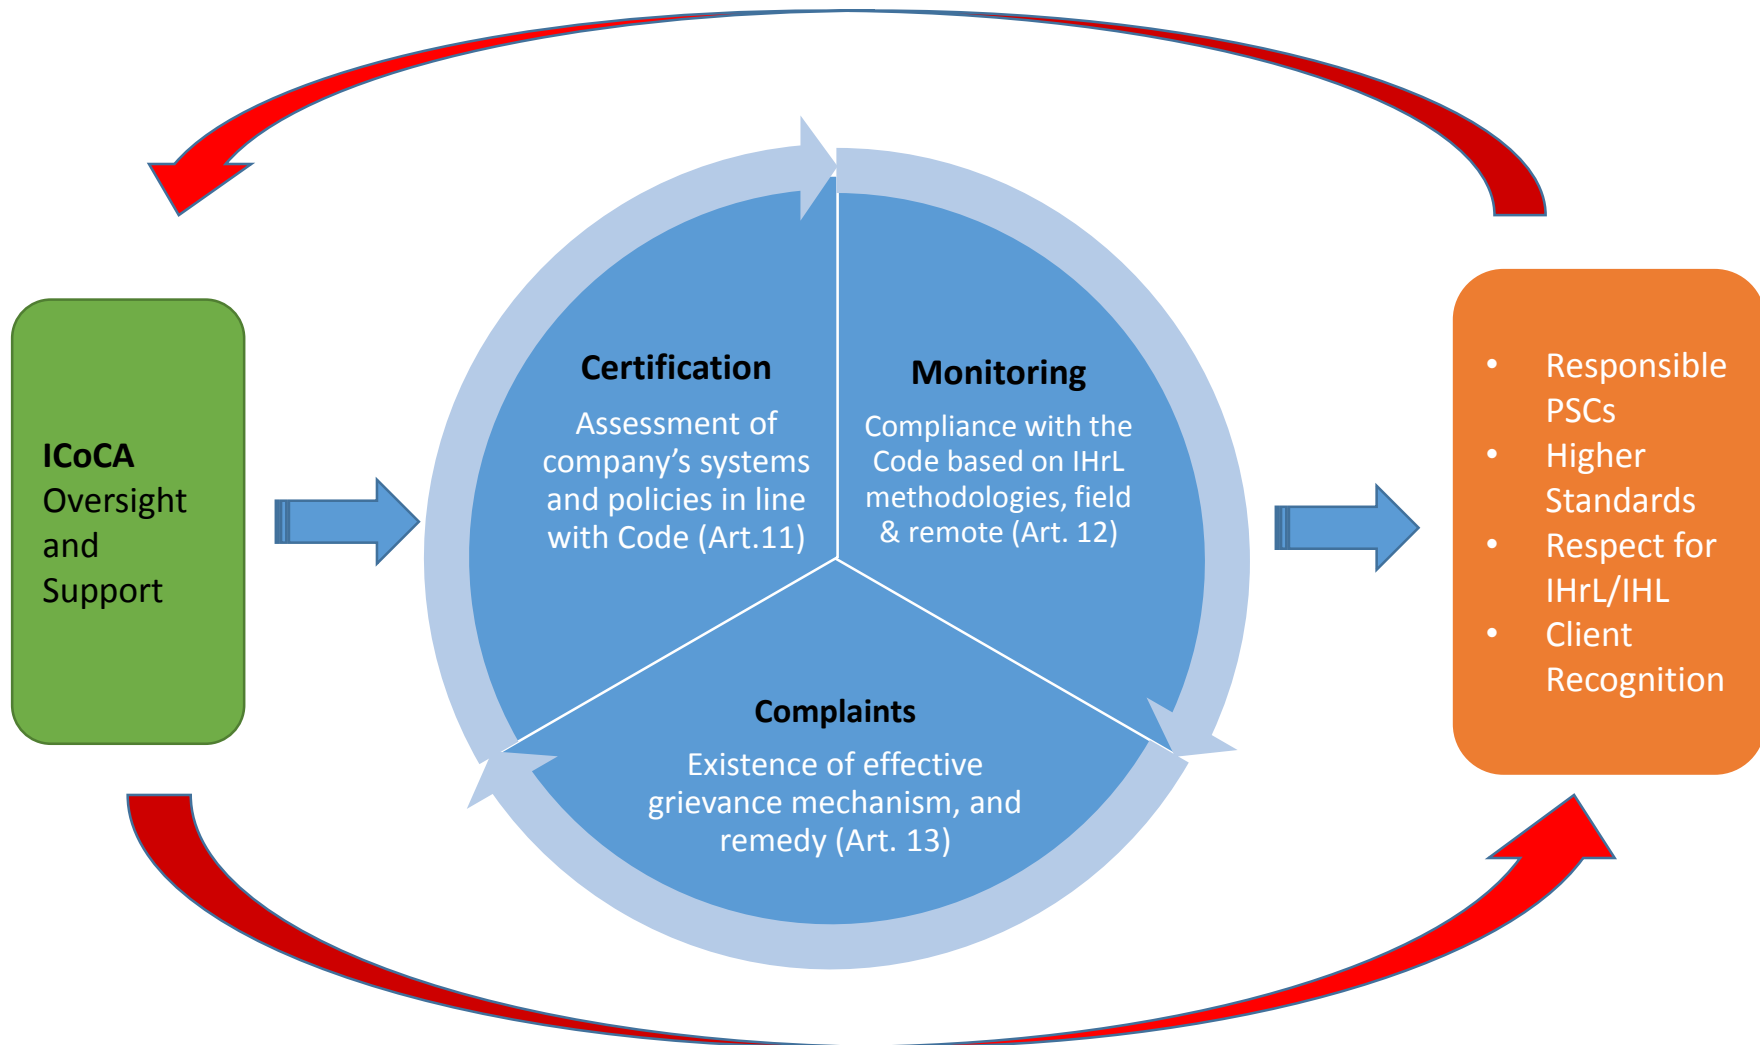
ICoCA Oversight and Support

Certification

Assessment of company's systems and policies in line with Code (Art.11)

Monitoring

Compliance with the Code based on IHrL methodologies, field & remote (Art. 12)

Complaints

Existence of effective grievance mechanism, and remedy (Art. 13)

- Responsible PSCs
- Higher Standards
- Respect for IHrL/IHL
- Client Recognition